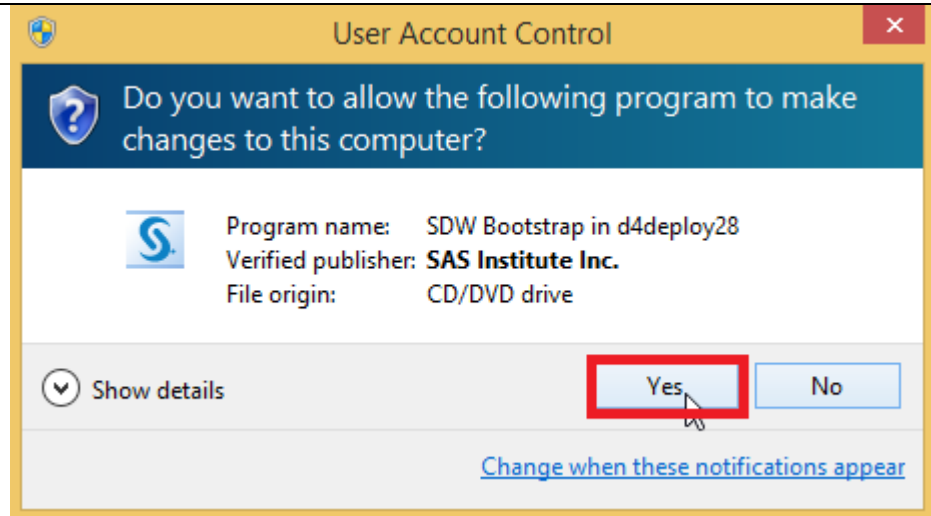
User Account Control

Do you want to allow the following program to make changes to this computer?

Program name: SDW Bootstrap in d4deploy28
Verified publisher: SAS Institute Inc.
File origin: CD/DVD drive

Show details

Yes

No

Change when these notifications appear